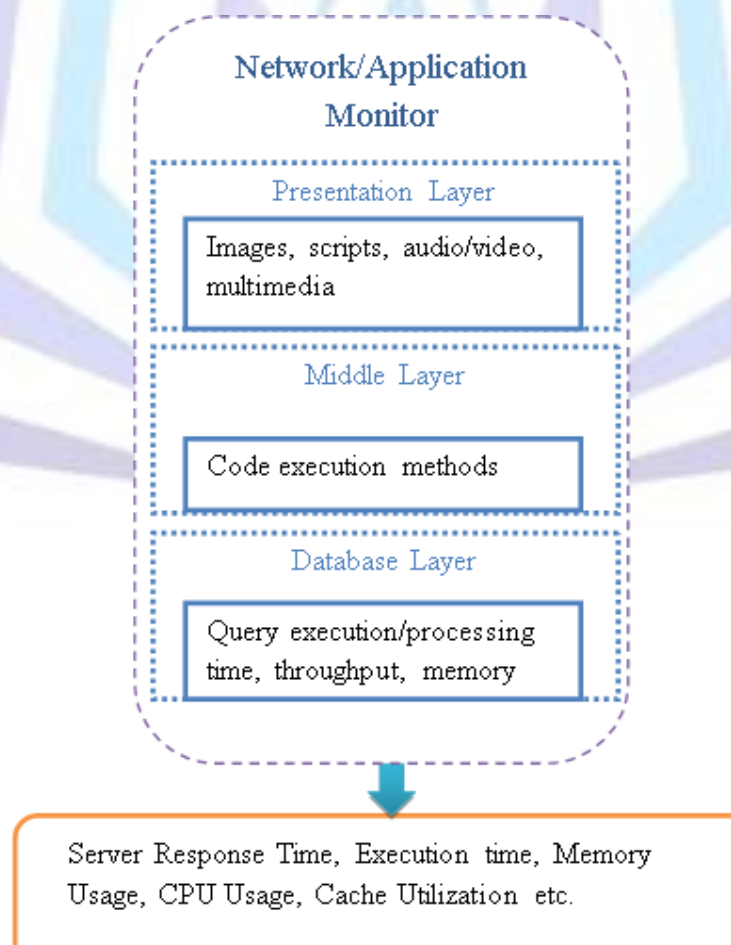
Network/Application Monitor

Presentation Layer

Images, scripts, audio/video, multimedia

Middle Layer

Code execution methods

Database Layer

Query execution/processing time, throughput, memory

Server Response Time, Execution time, Memory Usage, CPU Usage, Cache Utilization etc.